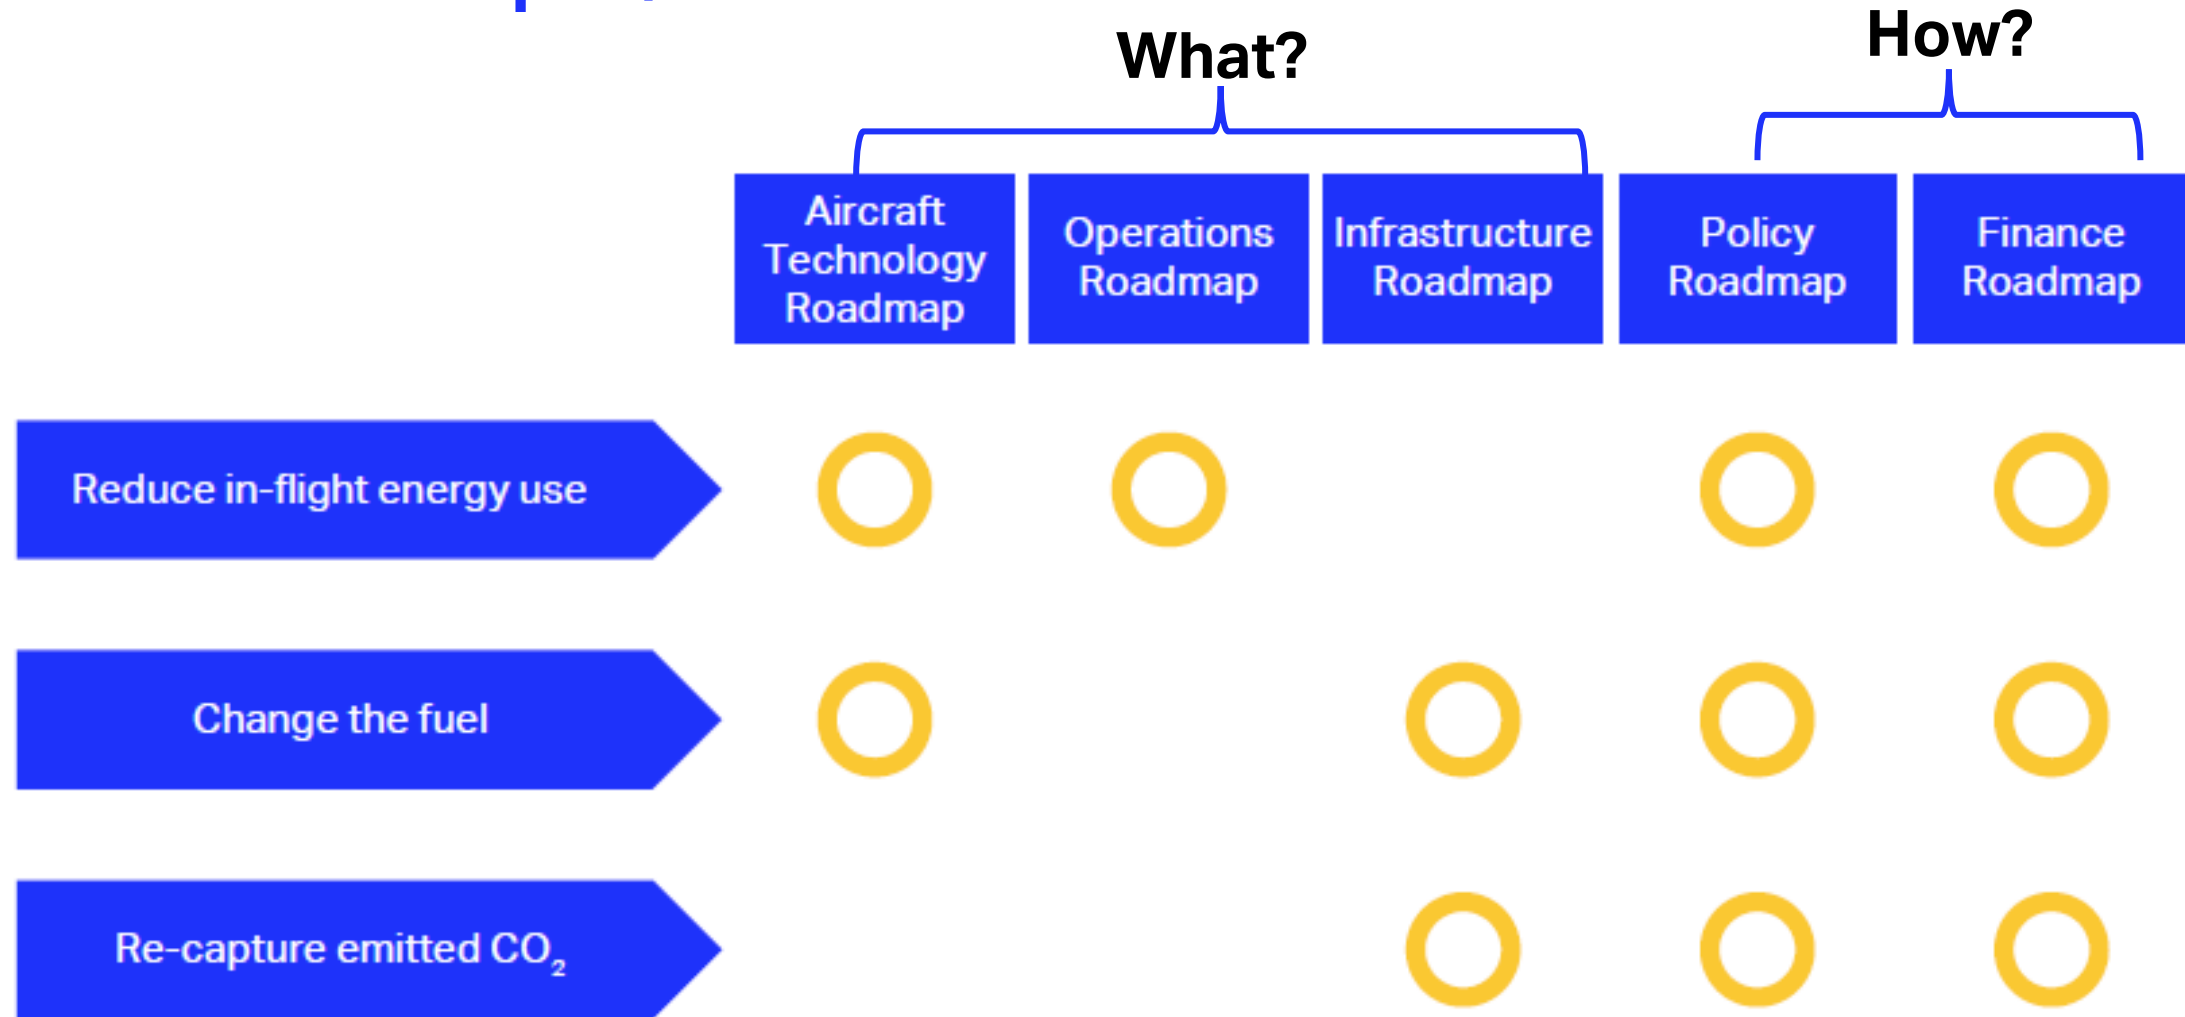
What?

How?

| | Aircraft Technology Roadmap | Operations Roadmap | Infrastructure Roadmap | Policy Roadmap | Finance Roadmap |
|---|---|---|---|---|---|
| Reduce in-flight energy use | ○ | ○ | | ○ | ○ |
| Change the fuel | ○ | | ○ | ○ | ○ |
| Re-capture emitted $CO_2$ | | | ○ | ○ | ○ |